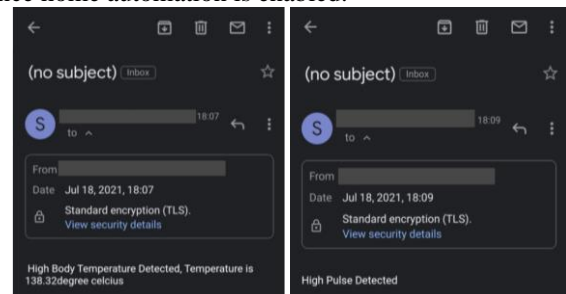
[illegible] home automation is enabled.

(no subject) Inbox

S 18:07
to

From
Date Jul 18, 2021, 18:07
Standard encryption (TLS).
View security details

High Body Temperature Detected, Temperature is 138.32degree celcius

(no subject) Inbox

S 18:09
to

From
Date Jul 18, 2021, 18:09
Standard encryption (TLS).
View security details

High Pulse Detected